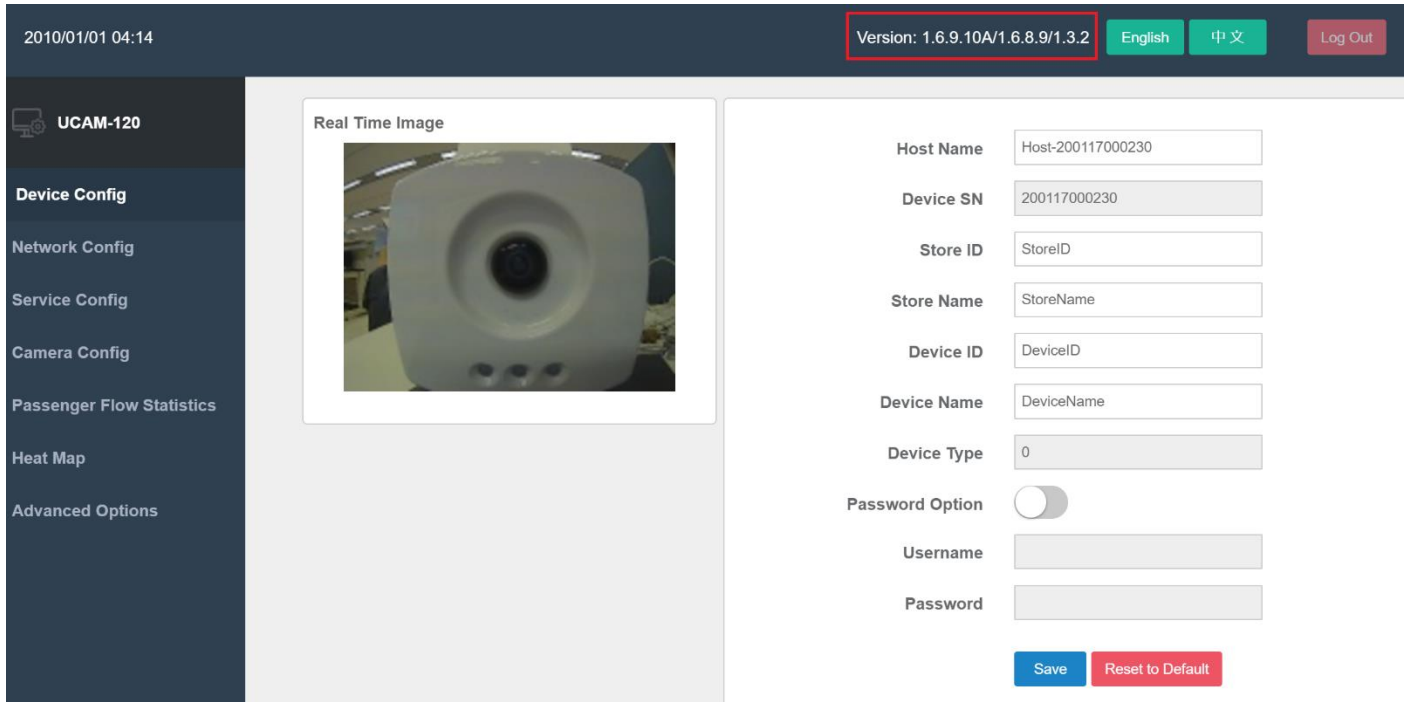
2010/01/01 04:14

Version: 1.6.9.10A/1.6.8.9/1.3.2 English 中文 Log Out

UCAM-120

Device Config
Network Config
Service Config
Camera Config
Passenger Flow Statistics
Heat Map
Advanced Options

Real Time Image

Host Name Host-200117000230
Device SN 200117000230
Store ID StoreID
Store Name StoreName
Device ID DeviceID
Device Name DeviceName
Device Type 0
Password Option
Username
Password

Save Reset to Default